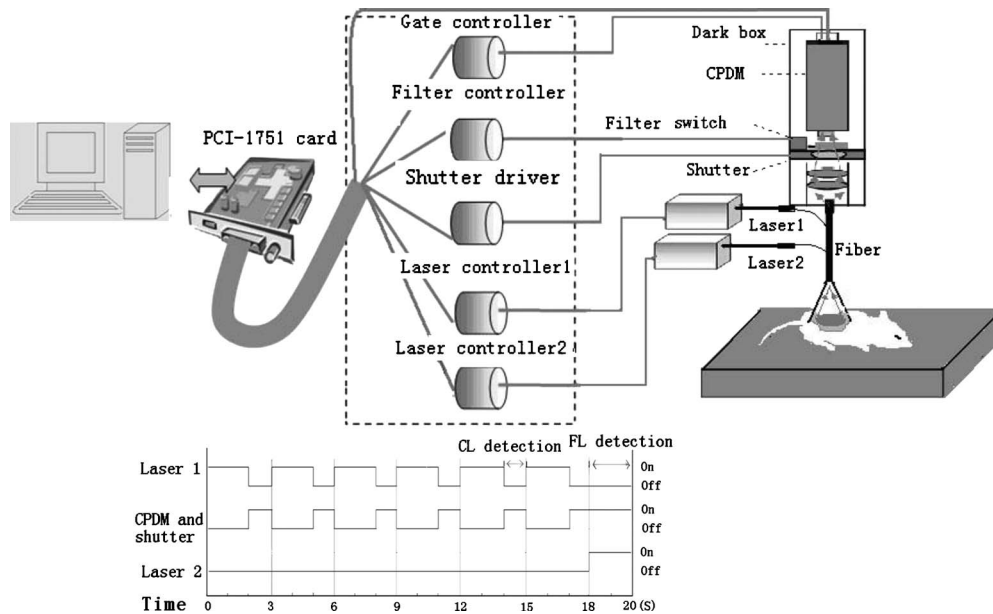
Gate controller
Dark box
CPDM
PCI-1751 card
Filter controller
Filter switch
Shutter driver
Shutter
Laser1
Laser2
Fiber
Laser controller1
Laser controller2
CL detection
FL detection
Laser 1
On
Off
CPDM and shutter
On
Off
Laser 2
On
Off
Time 0 3 6 9 12 15 18 20 (S)